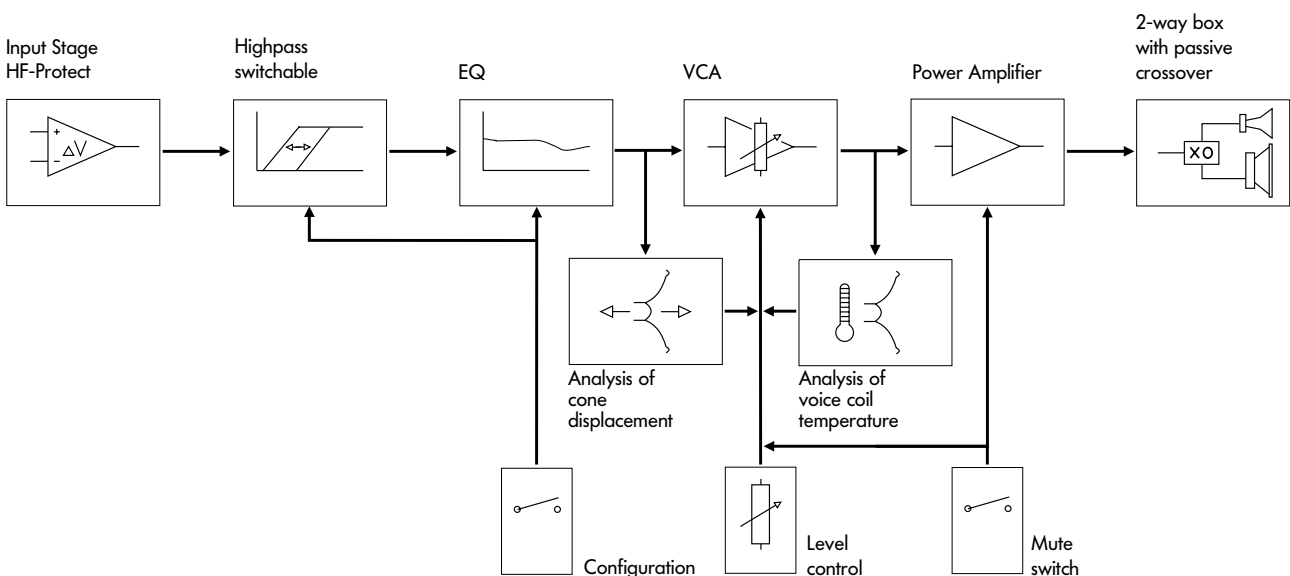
Input Stage
HF-Protect

Highpass
switchable

EQ

VCA

Power Amplifier

2-way box
with passive
crossover

+
$\Delta V$
–

XO

Analysis of
cone
displacement

Analysis of
voice coil
temperature

Configuration

Level
control

Mute
switch